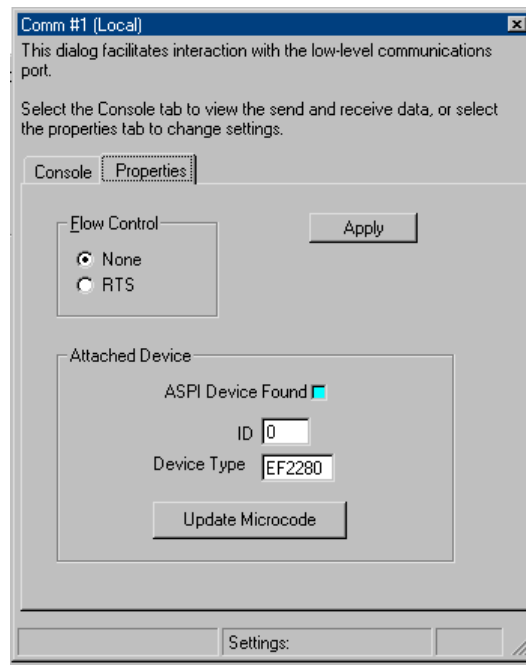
Comm #1 (Local)

This dialog facilitates interaction with the low-level communications port.

Select the Console tab to view the send and receive data, or select the properties tab to change settings.

Console
Properties

Flow Control
None
RTS

Apply

Attached Device
ASPI Device Found
ID 0
Device Type EF2280
Update Microcode

Settings: